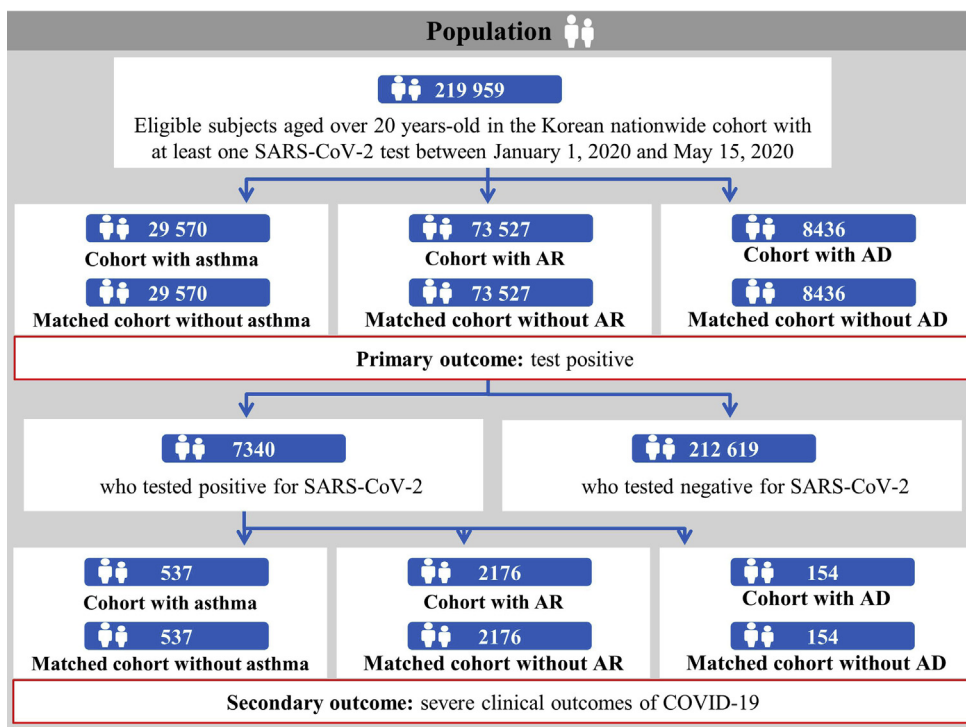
Population

219 959

Eligible subjects aged over 20 years-old in the Korean nationwide cohort with at least one SARS-CoV-2 test between January 1, 2020 and May 15, 2020

29 570
Cohort with asthma
29 570
Matched cohort without asthma

73 527
Cohort with AR
73 527
Matched cohort without AR

8436
Cohort with AD
8436
Matched cohort without AD

Primary outcome: test positive

7340
who tested positive for SARS-CoV-2

212 619
who tested negative for SARS-CoV-2

537
Cohort with asthma
537
Matched cohort without asthma

2176
Cohort with AR
2176
Matched cohort without AR

154
Cohort with AD
154
Matched cohort without AD

Secondary outcome: severe clinical outcomes of COVID-19